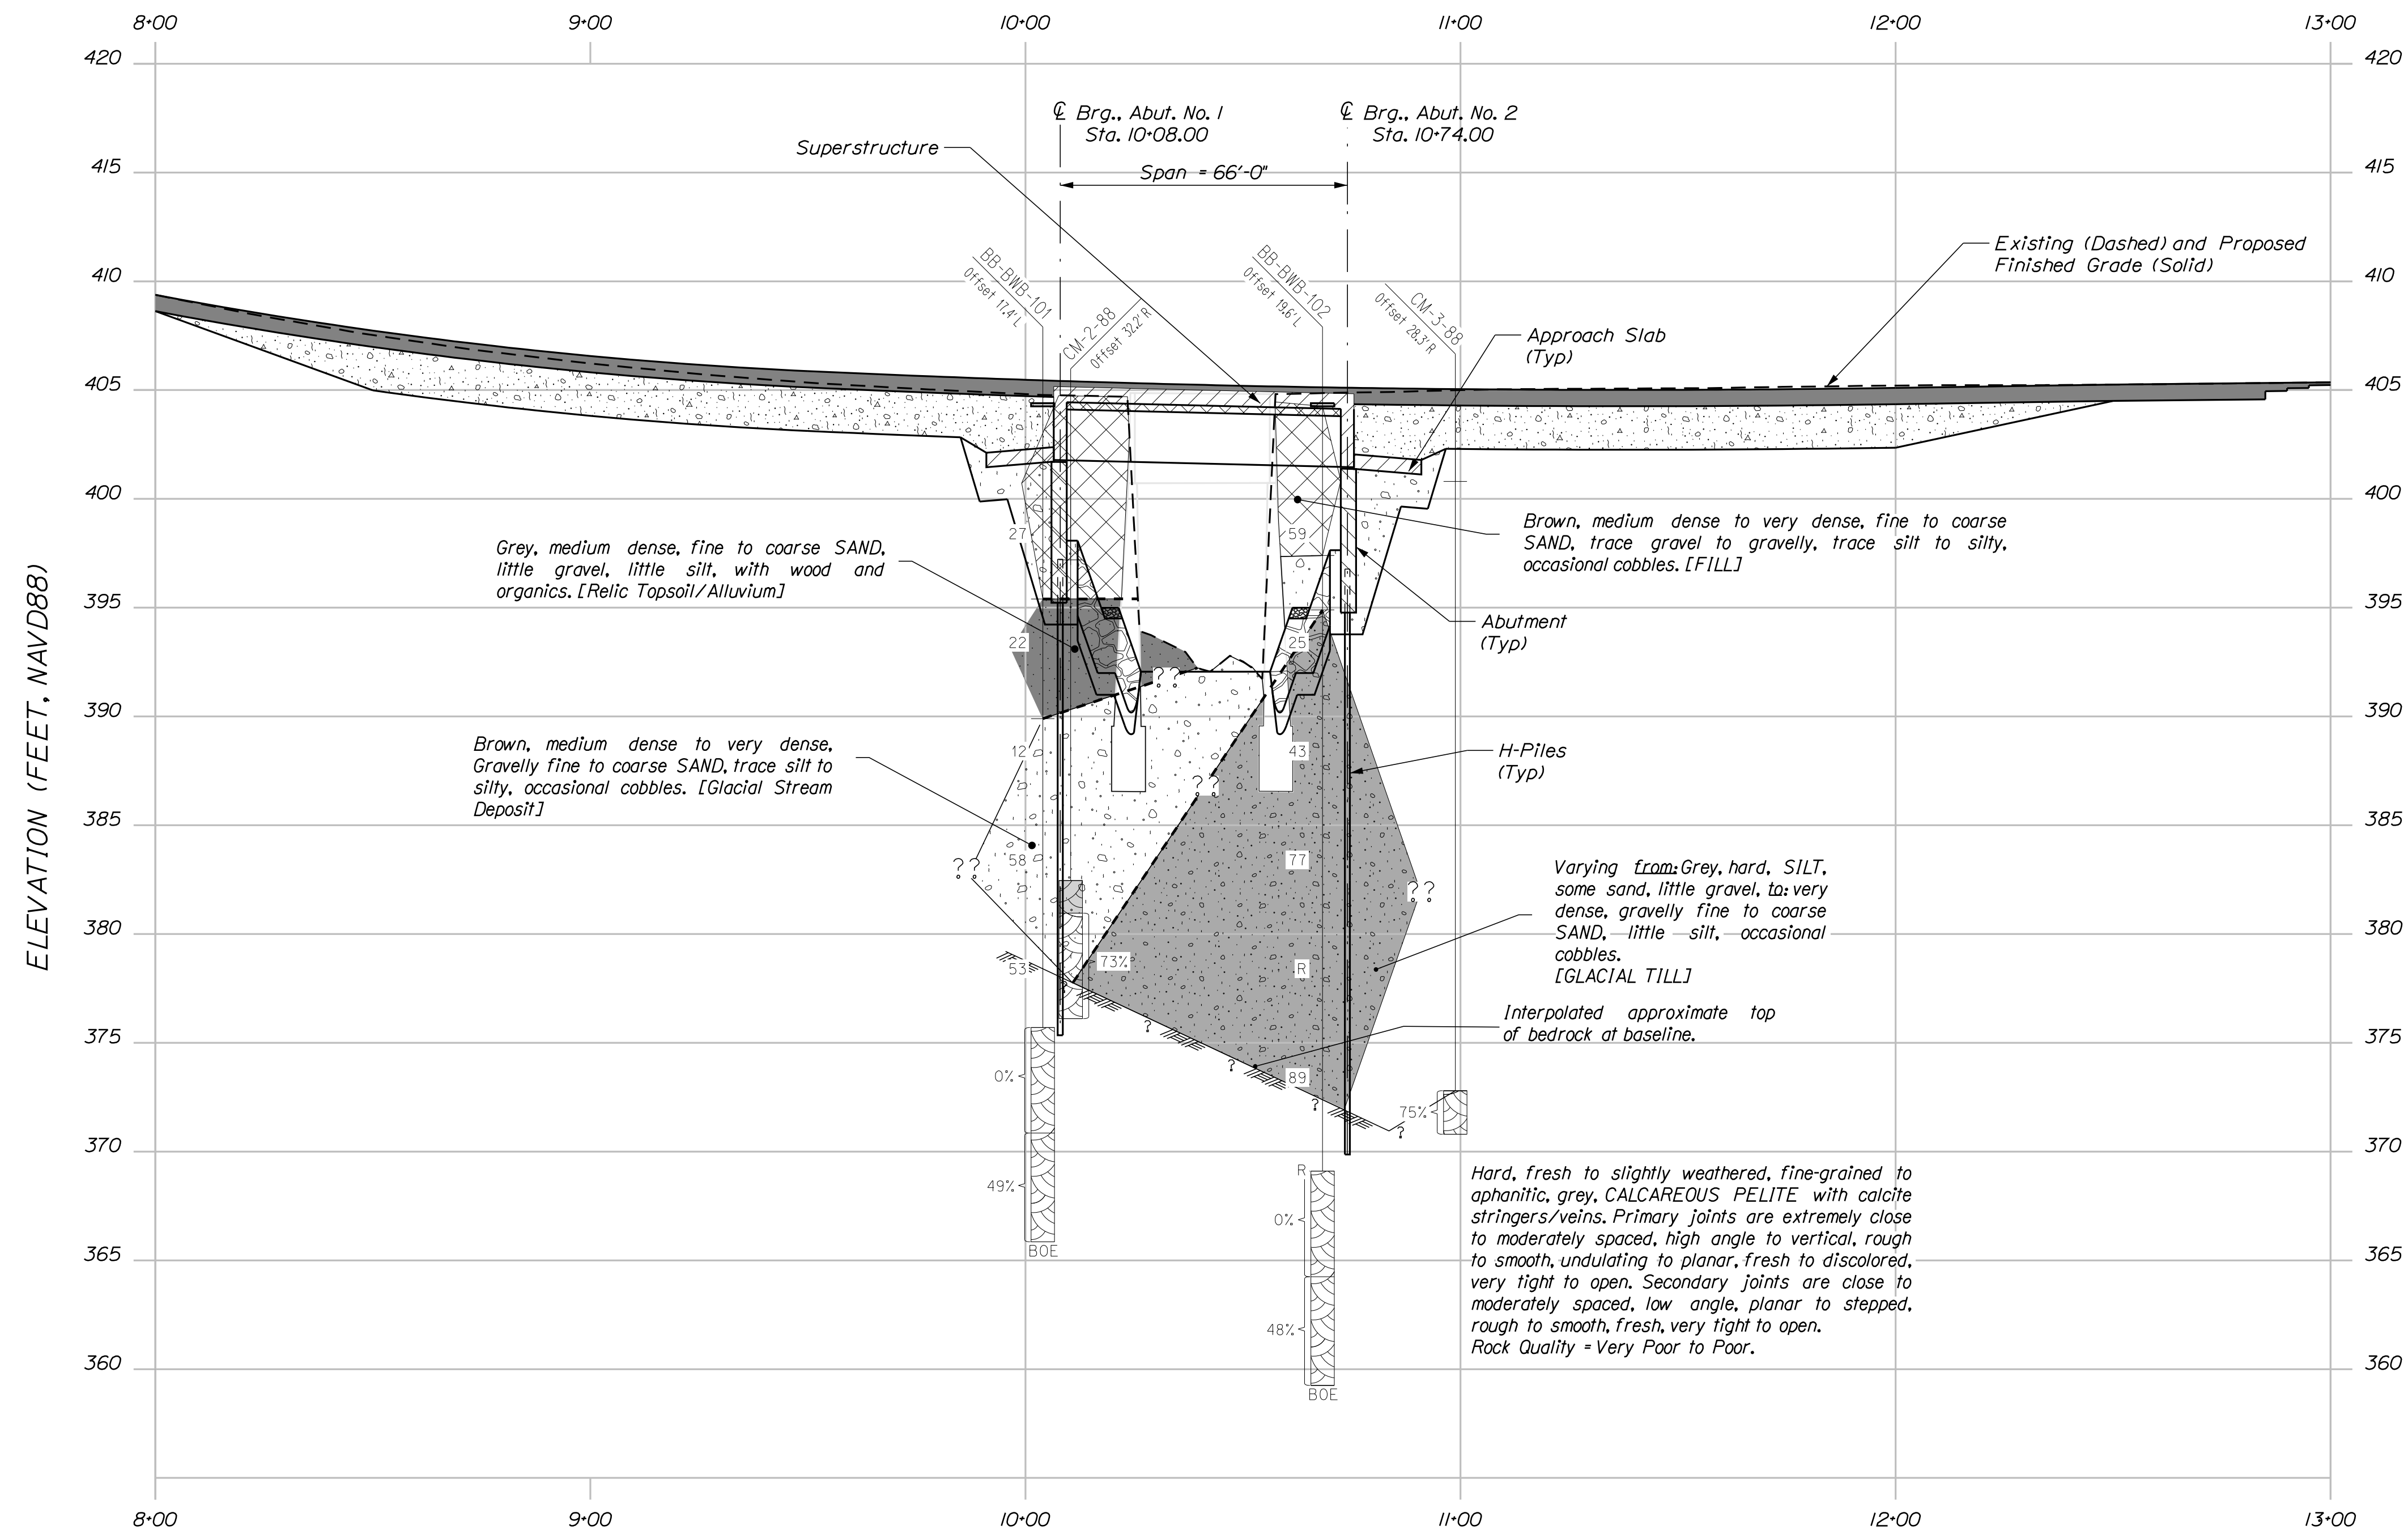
8+00 9+00 10+00 11+00 12+00 13+00

420 415 410 405 400 395 390 385 380 375 370 365 360

ELEVATION (FEET, NAVD88)

℄ Brg., Abut. No. 1
Sta. 10+08.00

℄ Brg., Abut. No. 2
Sta. 10+74.00

Superstructure

Span = 66'-0"

Existing (Dashed) and Proposed Finished Grade (Solid)

BB-BWB-101
Offset 17.4'L

CM-2-88
Offset 32.2'R

BB-BWB-102
Offset 19.6'L

CM-3-88
Offset 28.3'R

Approach Slab (Typ)

Brown, medium dense to very dense, fine to coarse SAND, trace gravel to gravelly, trace silt to silty, occasional cobbles. [FILL]

Grey, medium dense, fine to coarse SAND, little gravel, little silt, with wood and organics. [Relic Topsoil/Alluvium]

Abutment (Typ)

27 59 22 25 12 43 58 77 53 73% R 89 0% 49% 75% R 0% 48% BOE BOE

? ? ? ? ? ? ? ? ? ? ?

Brown, medium dense to very dense, Gravelly fine to coarse SAND, trace silt to silty, occasional cobbles. [Glacial Stream Deposit]

H-Piles (Typ)

Varying from: Grey, hard, SILT, some sand, little gravel, to: very dense, gravelly fine to coarse SAND, little silt, occasional cobbles.
[GLACIAL TILL]

Interpolated approximate top of bedrock at baseline.

Hard, fresh to slightly weathered, fine-grained to aphanitic, grey, CALCAREOUS PELITE with calcite stringers/veins. Primary joints are extremely close to moderately spaced, high angle to vertical, rough to smooth, undulating to planar, fresh to discolored, very tight to open. Secondary joints are close to moderately spaced, low angle, planar to stepped, rough to smooth, fresh, very tight to open.
Rock Quality = Very Poor to Poor.

420 415 410 405 400 395 390 385 380 375 370 365 360

8+00 9+00 10+00 11+00 12+00 13+00